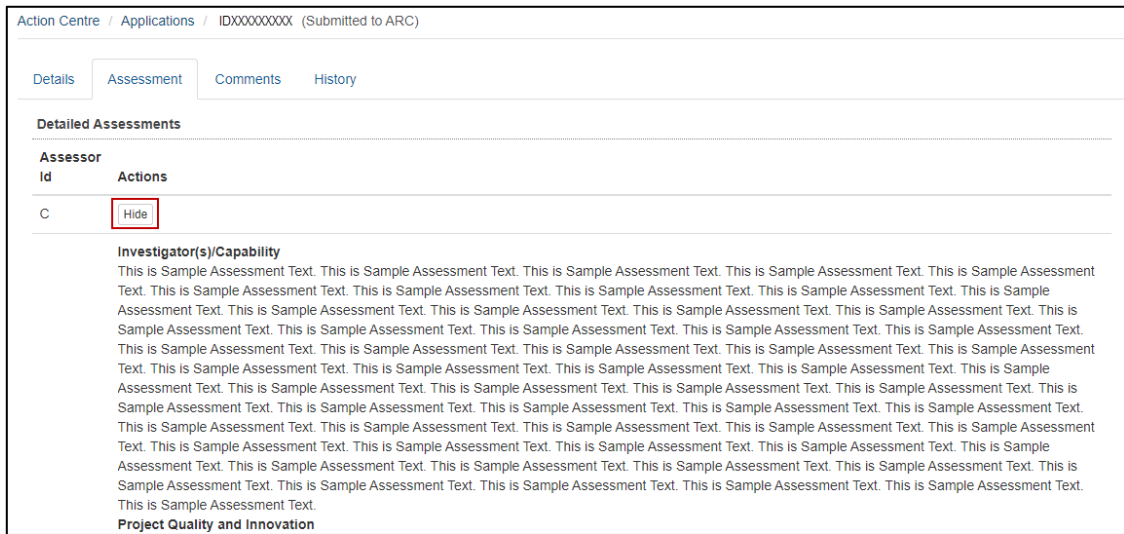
Action Centre / Applications / IDXXXXXXXXX (Submitted to ARC)

Details Assessment Comments History

Detailed Assessments

| Assessor Id | Actions |
|---|---|
| C | Hide |

Investigator(s)/Capability
This is Sample Assessment Text. This is Sample Assessment Text. This is Sample Assessment Text. This is Sample Assessment Text. This is Sample Assessment Text. This is Sample Assessment Text. This is Sample Assessment Text. This is Sample Assessment Text. This is Sample Assessment Text. This is Sample Assessment Text. This is Sample Assessment Text. This is Sample Assessment Text. This is Sample Assessment Text. This is Sample Assessment Text. This is Sample Assessment Text. This is Sample Assessment Text. This is Sample Assessment Text. This is Sample Assessment Text. This is Sample Assessment Text. This is Sample Assessment Text. This is Sample Assessment Text. This is Sample Assessment Text. This is Sample Assessment Text. This is Sample Assessment Text. This is Sample Assessment Text. This is Sample Assessment Text. This is Sample Assessment Text. This is Sample Assessment Text. This is Sample Assessment Text. This is Sample Assessment Text. This is Sample Assessment Text. This is Sample Assessment Text. This is Sample Assessment Text. This is Sample Assessment Text. This is Sample Assessment Text. This is Sample Assessment Text. This is Sample Assessment Text. This is Sample Assessment Text. This is Sample Assessment Text. This is Sample Assessment Text. This is Sample Assessment Text. This is Sample Assessment Text. This is Sample Assessment Text. This is Sample Assessment Text. This is Sample Assessment Text. This is Sample Assessment Text. This is Sample Assessment Text. This is Sample Assessment Text. This is Sample Assessment Text. This is Sample Assessment Text. This is Sample Assessment Text. This is Sample Assessment Text. This is Sample Assessment Text. This is Sample Assessment Text. This is Sample Assessment Text. This is Sample Assessment Text. This is Sample Assessment Text. This is Sample Assessment Text. This is Sample Assessment Text. This is Sample Assessment Text. This is Sample Assessment Text.
Project Quality and Innovation